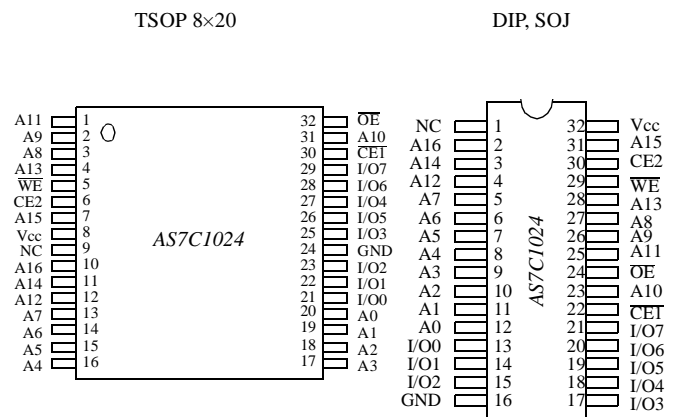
TSOP 8×20

DIP, SOJ

| Pin | Name | Pin | Name |
|---|---|---|---|
| 1 | A11 | 32 | $\overline{OE}$ |
| 2 | A9 | 31 | A10 |
| 3 | A8 | 30 | $\overline{CE1}$ |
| 4 | A13 | 29 | I/O7 |
| 5 | $\overline{WE}$ | 28 | I/O6 |
| 6 | CE2 | 27 | I/O4 |
| 7 | A15 | 26 | I/O5 |
| 8 | Vcc | 25 | I/O3 |
| 9 | NC | 24 | GND |
| 10 | A16 | 23 | I/O2 |
| 11 | A14 | 22 | I/O1 |
| 12 | A12 | 21 | I/O0 |
| 13 | A7 | 20 | A0 |
| 14 | A6 | 19 | A1 |
| 15 | A5 | 18 | A2 |
| 16 | A4 | 17 | A3 |

AS7C1024

| Name | Pin | Pin | Name |
|---|---|---|---|
| NC | 1 | 32 | Vcc |
| A16 | 2 | 31 | A15 |
| A14 | 3 | 30 | CE2 |
| A12 | 4 | 29 | $\overline{WE}$ |
| A7 | 5 | 28 | A13 |
| A6 | 6 | 27 | A8 |
| A5 | 7 | 26 | A9 |
| A4 | 8 | 25 | A11 |
| A3 | 9 | 24 | $\overline{OE}$ |
| A2 | 10 | 23 | A10 |
| A1 | 11 | 22 | $\overline{CE1}$ |
| A0 | 12 | 21 | I/O7 |
| I/O0 | 13 | 20 | I/O6 |
| I/O1 | 14 | 19 | I/O5 |
| I/O2 | 15 | 18 | I/O4 |
| GND | 16 | 17 | I/O3 |

AS7C1024